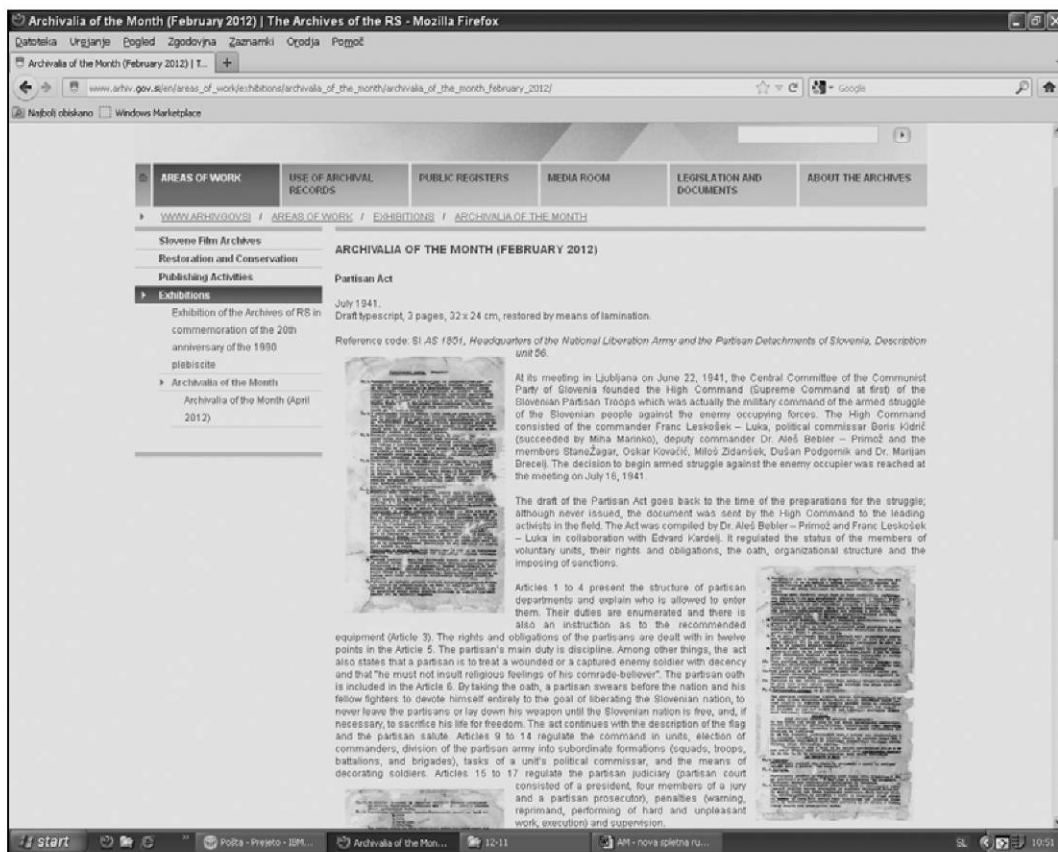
Archivalia of the Month (February 2012) | The Archives of the RS - Mozilla Firefox

Datoteka Urejanje Pogled Zgodovina Zaznamki Orodja Pomoč

Archivalia of the Month (February 2012) | T...

www.arhiv.gov.si/en/areas_of_work/exhibitions/archivalia_of_the_month/archivalia_of_the_month_february_2012/

Google

Najbolj obiskano Windows Marketplace

AREAS OF WORK | USE OF ARCHIVAL RECORDS | PUBLIC REGISTERS | MEDIA ROOM | LEGISLATION AND DOCUMENTS | ABOUT THE ARCHIVES

WWW.ARHIV.GOV.SI / AREAS OF WORK / EXHIBITIONS / ARCHIVALIA OF THE MONTH

Slovene Film Archives
Restoration and Conservation
Publishing Activities
Exhibitions
Exhibition of the Archives of RS in commemoration of the 20th anniversary of the 1990 plebiscite
Archivalia of the Month
Archivalia of the Month (April 2012)

ARCHIVALIA OF THE MONTH (FEBRUARY 2012)

Partisan Act

July 1941.
Draft typescript, 3 pages, 32 x 24 cm, restored by means of lamination.

Reference code: SI AS 1851, Headquarters of the National Liberation Army and the Partisan Detachments of Slovenia, Description unit 56.

At its meeting in Ljubljana on June 22, 1941, the Central Committee of the Communist Party of Slovenia founded the High Command (Supreme Command at first) of the Slovenian Partisan Troops which was actually the military command of the armed struggle of the Slovenian people against the enemy occupying forces. The High Command consisted of the commander Franc Leskošek – Luka, political commissar Boris Kidrič (succeeded by Miha Marinko), deputy commander Dr. Aleš Bebler – Primož and the members StaneŽagar, Oskar Kovačič, Miloš Zidanšek, Dušan Podgornik and Dr. Marijan Brecelj. The decision to begin armed struggle against the enemy occupier was reached at the meeting on July 16, 1941.

The draft of the Partisan Act goes back to the time of the preparations for the struggle; although never issued, the document was sent by the High Command to the leading activists in the field. The Act was compiled by Dr. Aleš Bebler – Primož and Franc Leskošek – Luka in collaboration with Edvard Kardelj. It regulated the status of the members of voluntary units, their rights and obligations, the oath, organizational structure and the imposing of sanctions.

Articles 1 to 4 present the structure of partisan departments and explain who is allowed to enter them. Their duties are enumerated and there is also an instruction as to the recommended equipment (Article 3). The rights and obligations of the partisans are dealt with in twelve points in the Article 5. The partisan's main duty is discipline. Among other things, the act also states that a partisan is to treat a wounded or a captured enemy soldier with decency and that "he must not insult religious feelings of his comrade-believer". The partisan oath is included in the Article 6. By taking the oath, a partisan swears before the nation and his fellow fighters to devote himself entirely to the goal of liberating the Slovenian nation, to never leave the partisans or lay down his weapon until the Slovenian nation is free, and, if necessary, to sacrifice his life for freedom. The act continues with the description of the flag and the partisan salute. Articles 9 to 14 regulate the command in units, election of commanders, division of the partisan army into subordinate formations (squads, troops, battalions, and brigades), tasks of a unit's political commissar, and the means of decorating soldiers. Articles 15 to 17 regulate the partisan judiciary (partisan court consisted of a president, four members of a jury and a partisan prosecutor), penalties (warning, reprimand, performing of hard and unpleasant work, execution) and supervision.

start | Pošta - Prejeto - IBM... | Archivalia of the Mon... | 12-11 | AM - nova spletna ru... | SL 10:51